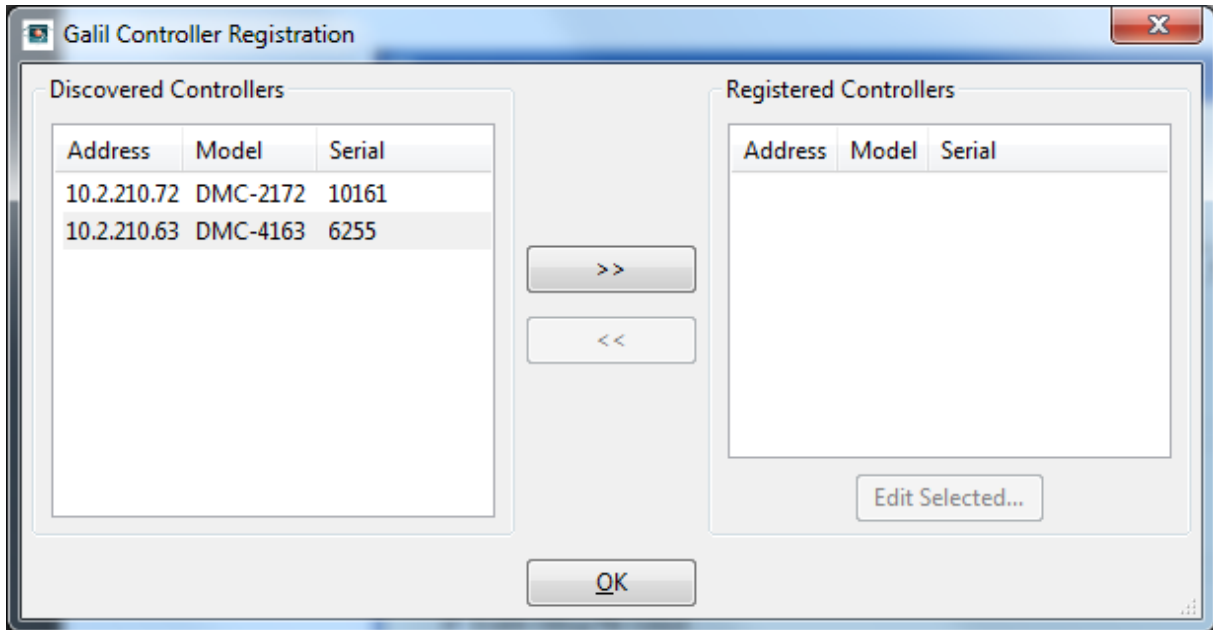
Galil Controller Registration

Discovered Controllers

| Address | Model | Serial |
|---|---|---|
| 10.2.210.72 | DMC-2172 | 10161 |
| 10.2.210.63 | DMC-4163 | 6255 |

>>

<<

Registered Controllers

| Address | Model | Serial |
|---|---|---|

Edit Selected...

OK